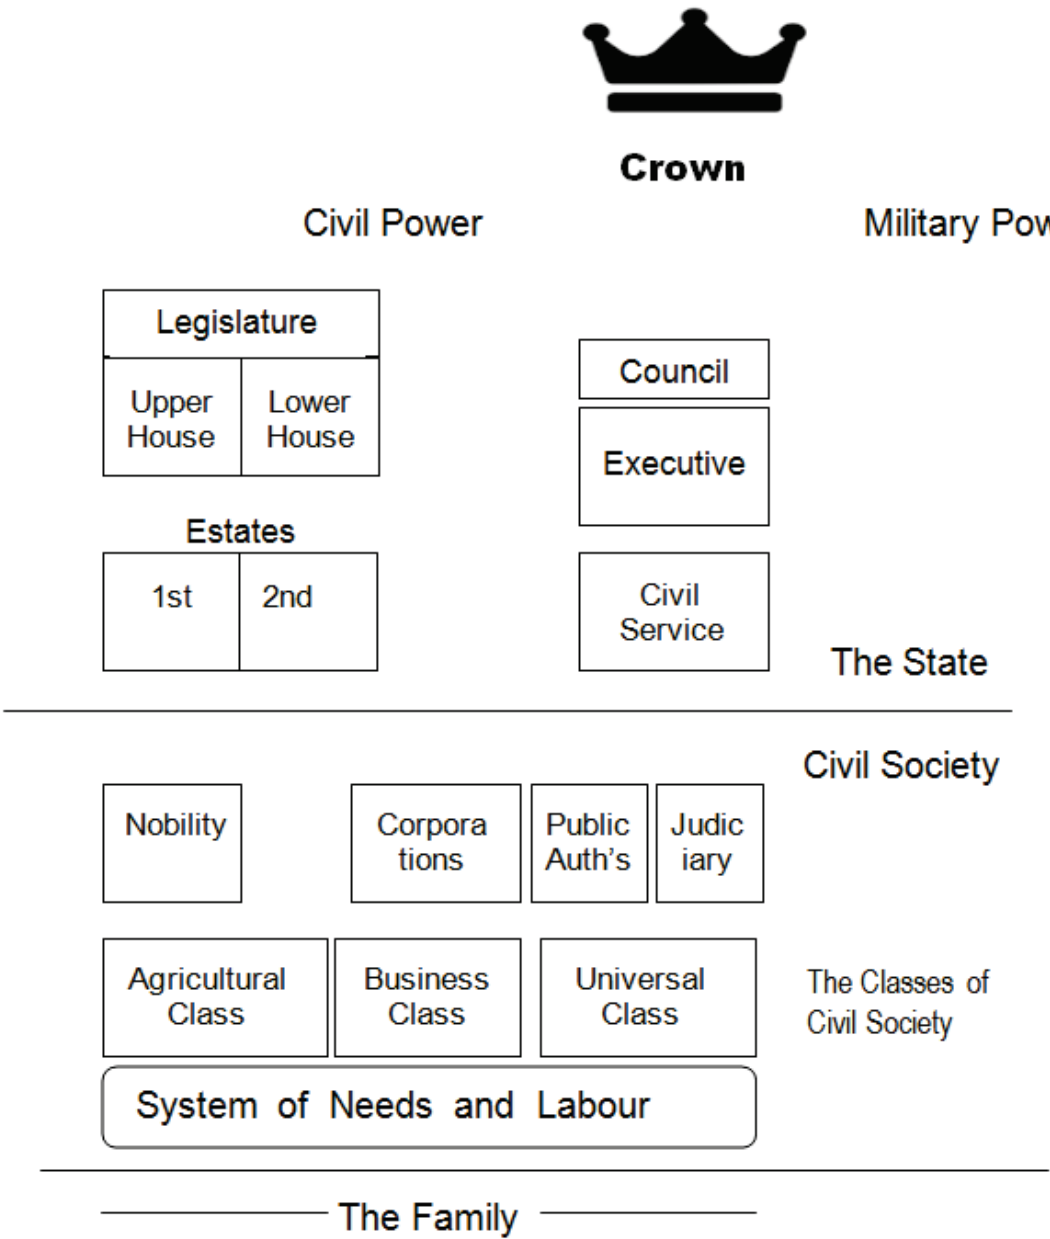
Crown

Civil Power

Military Pow

Legislature

Upper House

Lower House

Council

Executive

Estates

1st

2nd

Civil Service

The State

Civil Society

Nobility

Corpora tions

Public Auth's

Judic iary

Agricultural Class

Business Class

Universal Class

The Classes of Civil Society

System of Needs and Labour

The Family